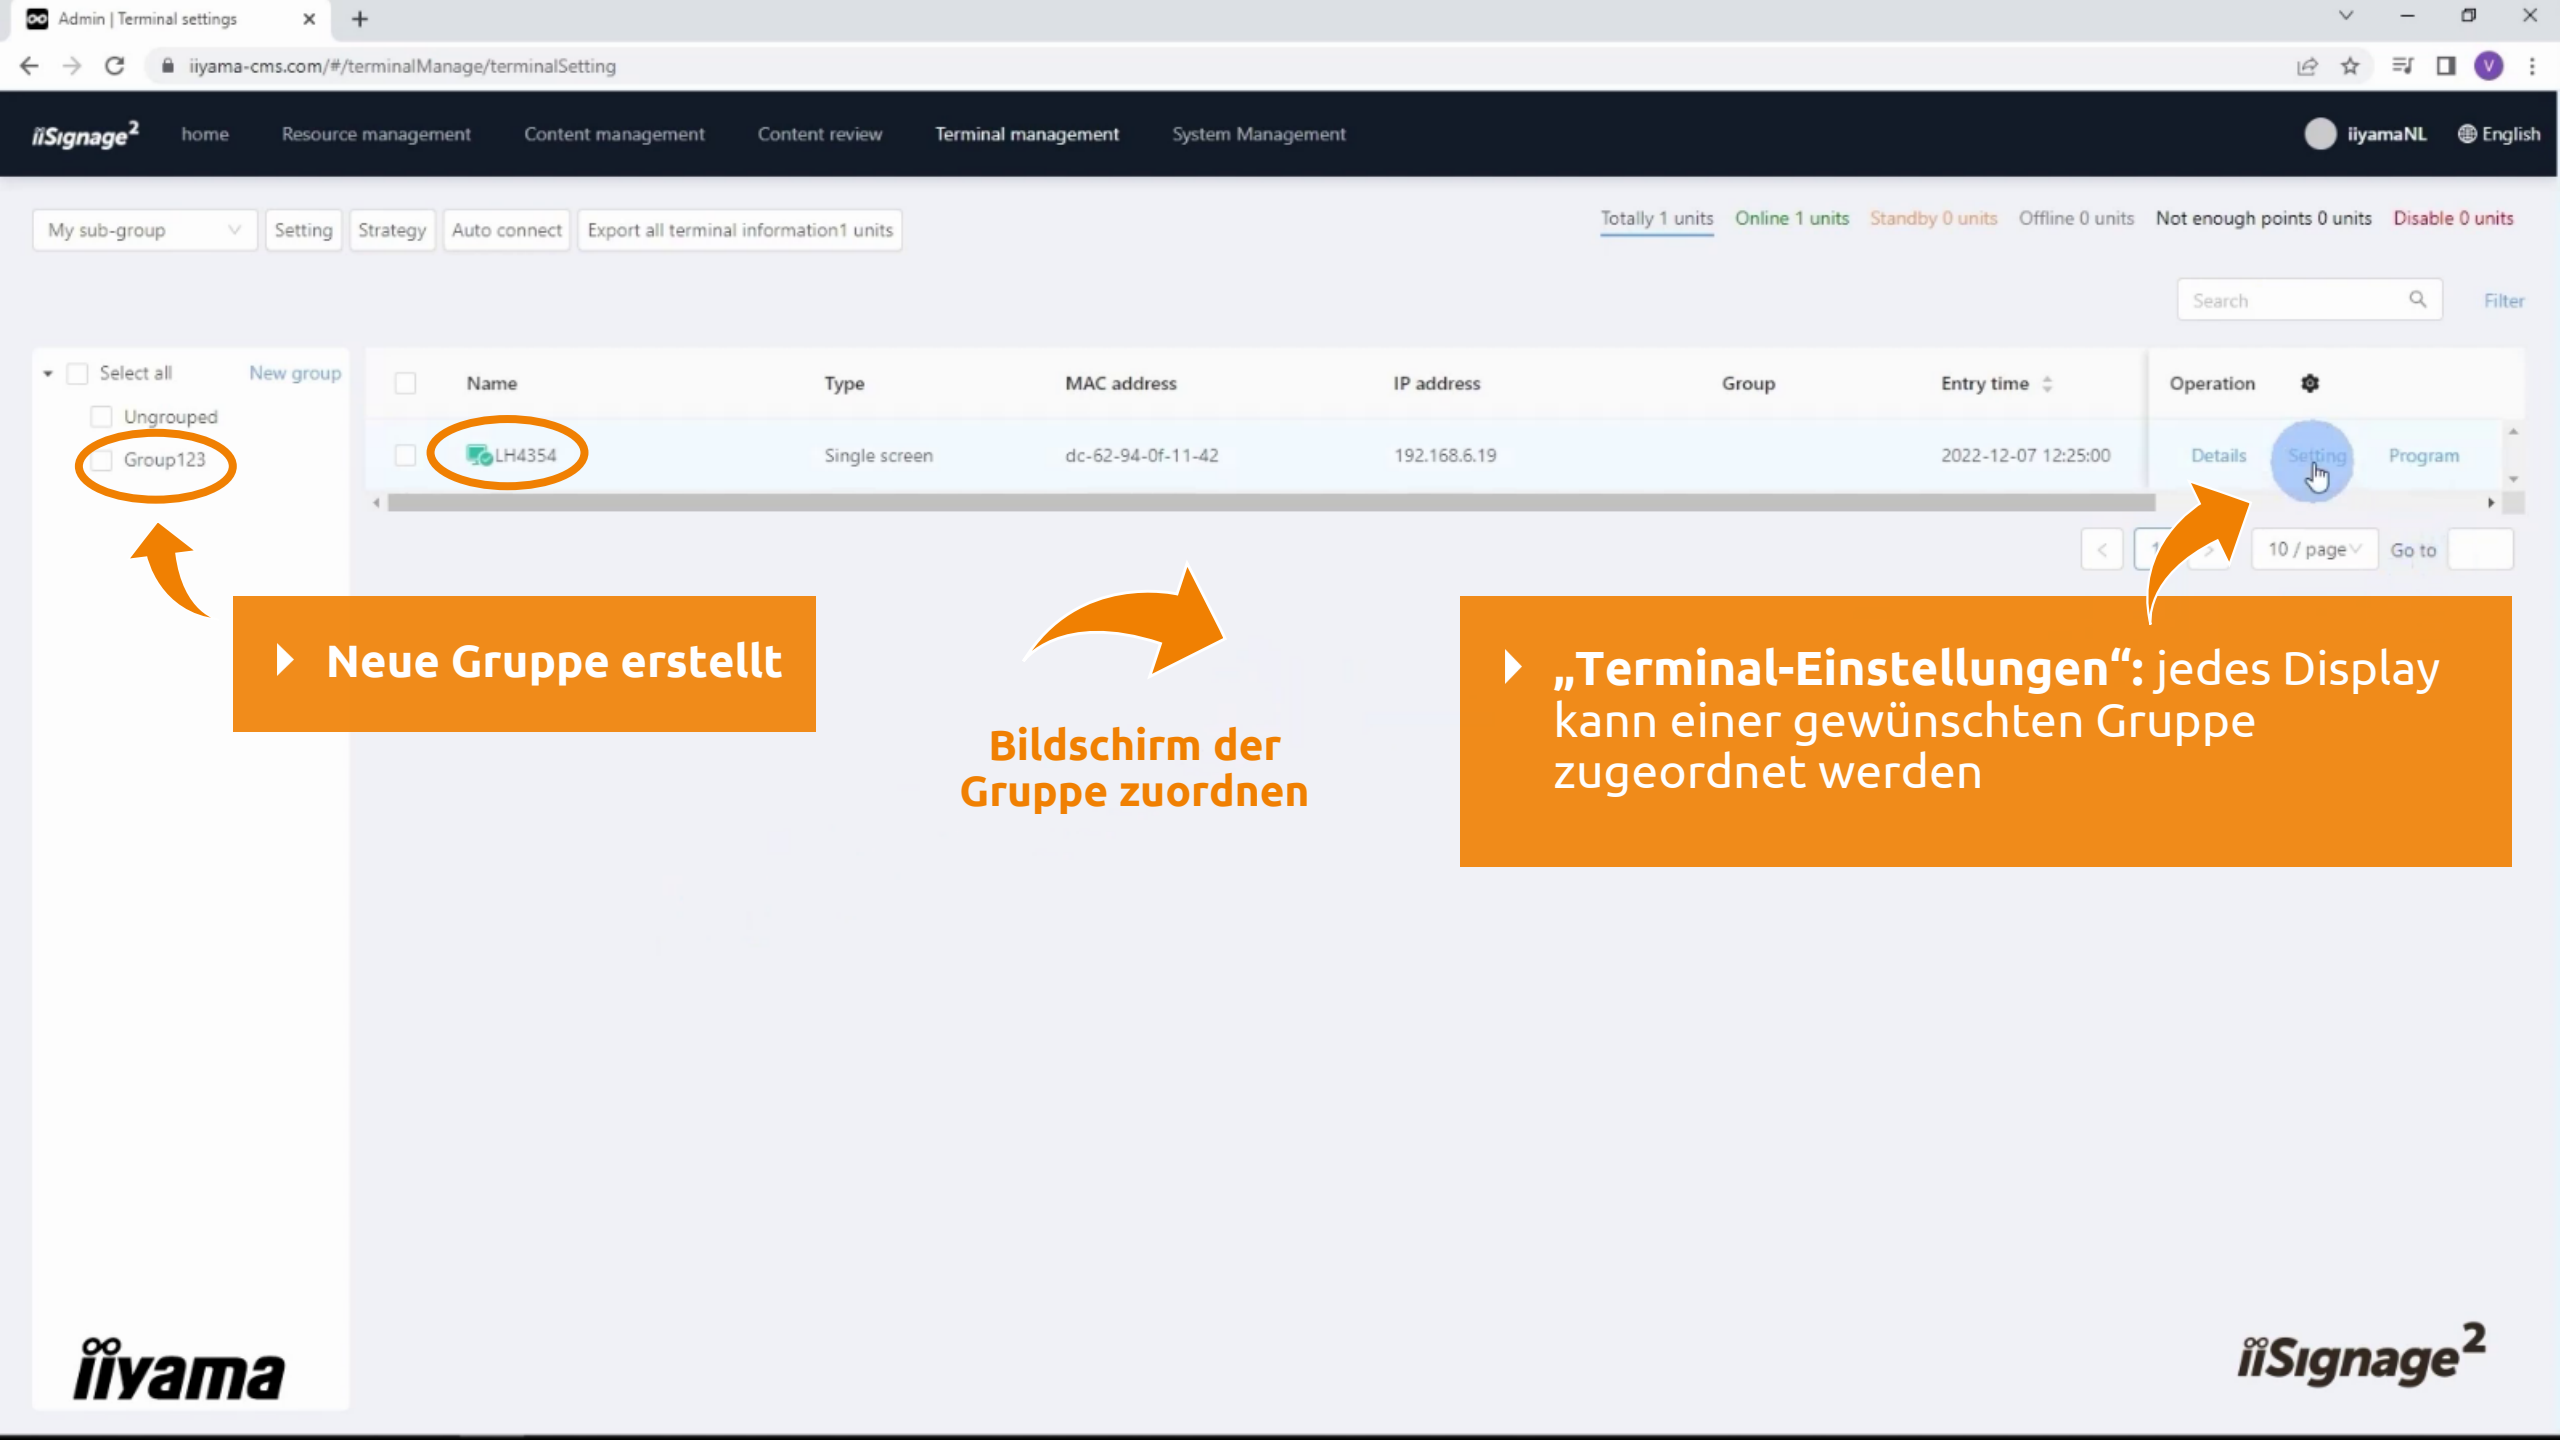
Admin | Terminal settings

iiyama-cms.com/#/terminalManage/terminalSetting

iiSignage²
home
Resource management
Content management
Content review
Terminal management
System Management
iiyamaNL
English

My sub-group
Setting
Strategy
Auto connect
Export all terminal information1 units

Totally 1 units
Online 1 units
Standby 0 units
Offline 0 units
Not enough points 0 units
Disable 0 units

Search
Filter

Select all
New group
Ungrouped
Group123

| Name | Type | MAC address | IP address | Group | Entry time | Operation |
|---|---|---|---|---|---|---|
| LH4354 | Single screen | dc-62-94-0f-11-42 | 192.168.6.19 | | 2022-12-07 12:25:00 | Details Setting Program |

10 / page
Go to

Neue Gruppe erstellt

Bildschirm der Gruppe zuordnen

„Terminal-Einstellungen“: jedes Display kann einer gewünschten Gruppe zugeordnet werden

iiyama

iiSignage²